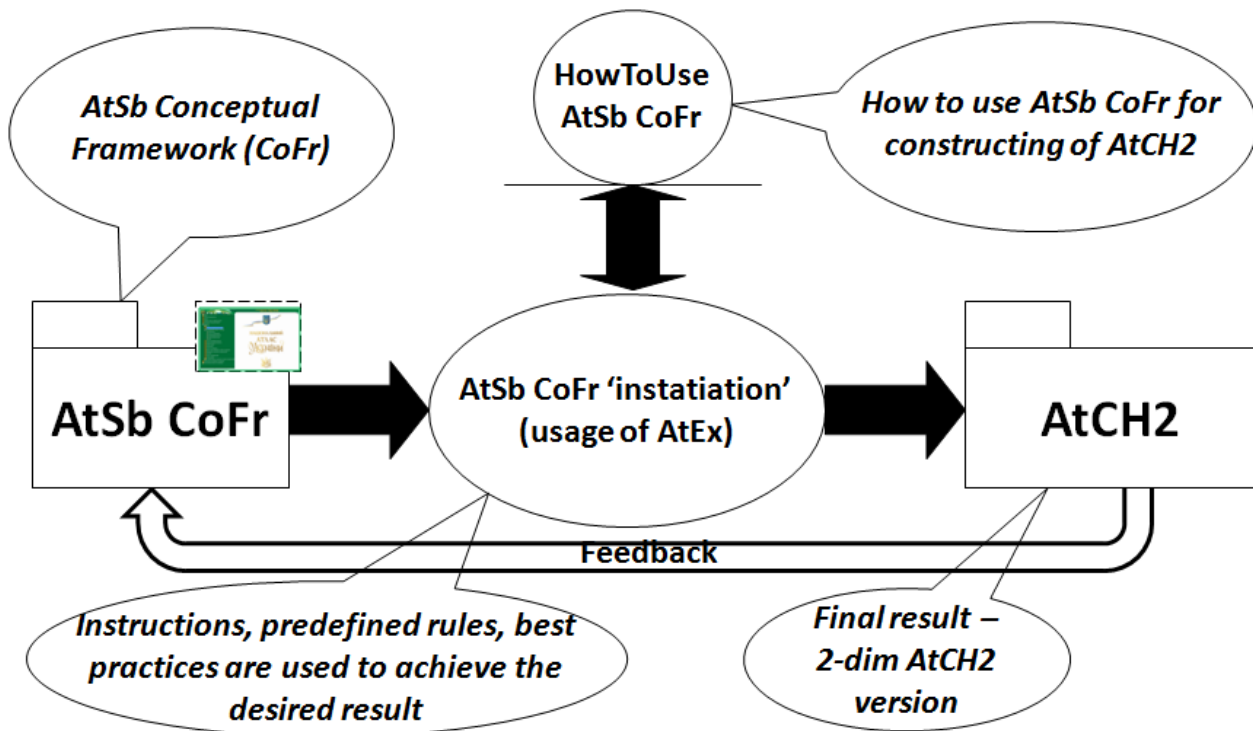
AtSb Conceptual Framework (CoFr)

HowToUse AtSb CoFr

How to use AtSb CoFr for constructing of AtCH2

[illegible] АТЛАС УКРАЇНИ

AtSb CoFr

AtSb CoFr 'instatiation' (usage of AtEx)

AtCH2

Feedback

Instructions, predefined rules, best practices are used to achieve the desired result

Final result – 2-dim AtCH2 version